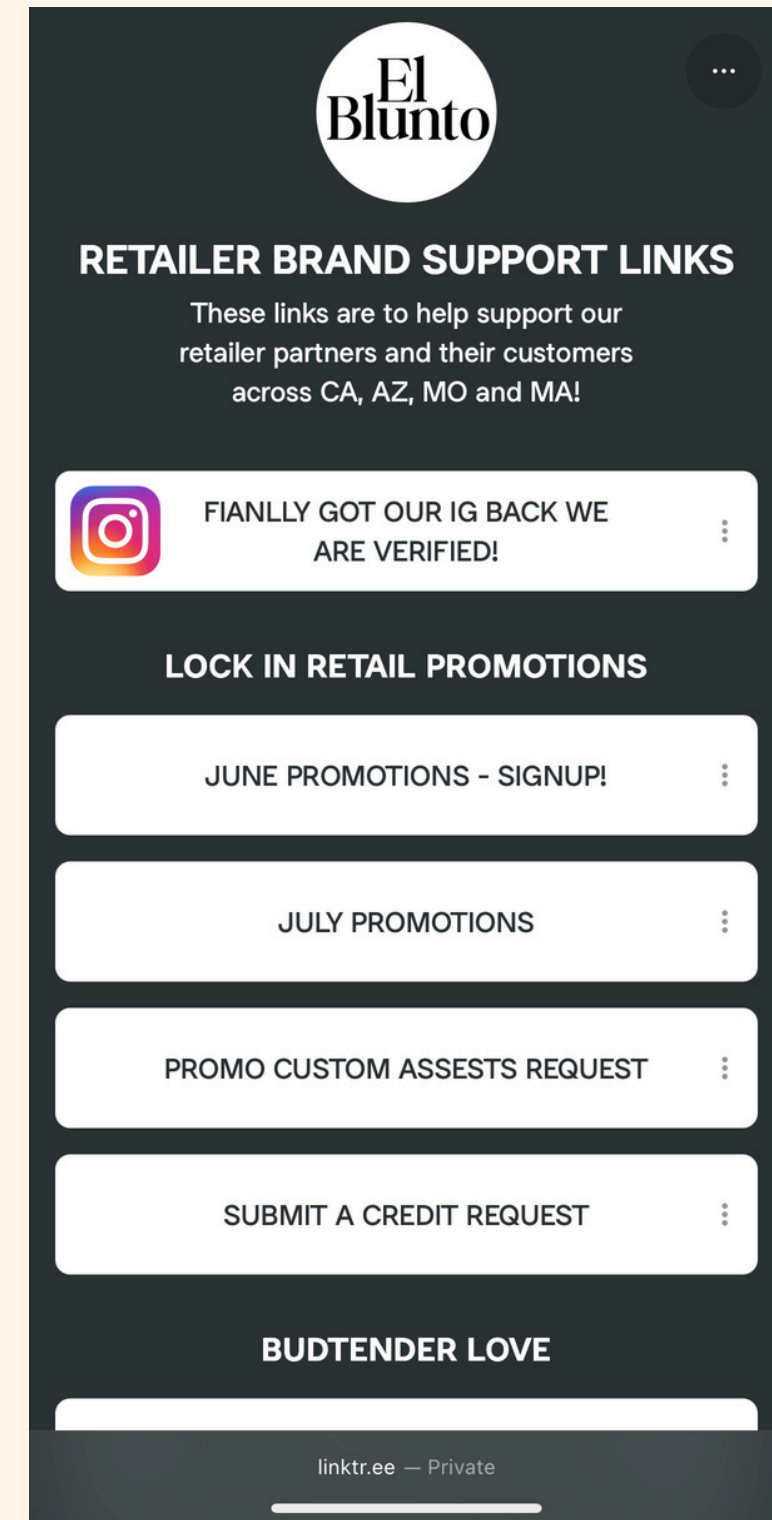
El Blunto

RETAILER BRAND SUPPORT LINKS

These links are to help support our retailer partners and their customers across CA, AZ, MO and MA!

FIANLLY GOT OUR IG BACK WE ARE VERIFIED!

LOCK IN RETAIL PROMOTIONS

JUNE PROMOTIONS - SIGNUP!

JULY PROMOTIONS

PROMO CUSTOM ASSESTS REQUEST

SUBMIT A CREDIT REQUEST

BUDTENDER LOVE

linktr.ee — Private